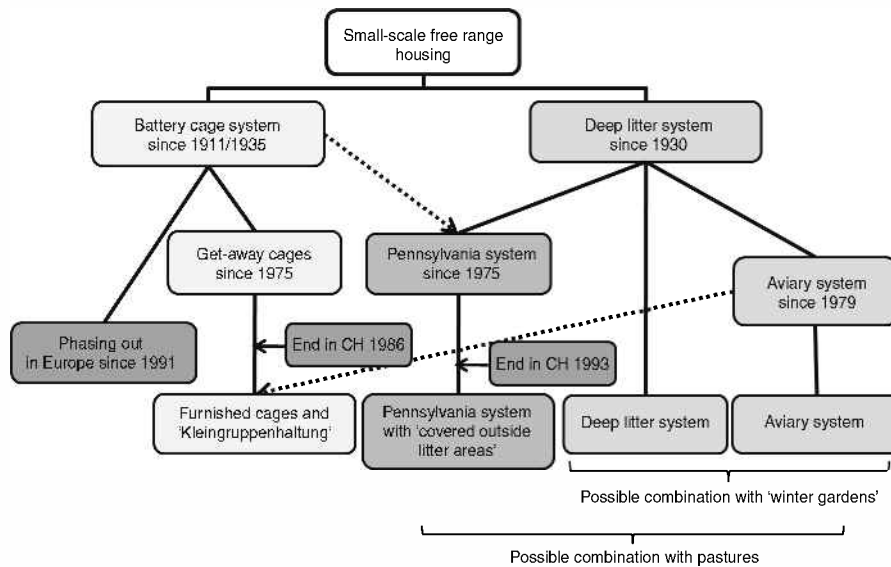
Small-scale free range housing

Battery cage system since 1911/1935

Deep litter system since 1930

Get-away cages since 1975

Pennsylvania system since 1975

Aviary system since 1979

Phasing out in Europe since 1991

End in CH 1986

End in CH 1993

Furnished cages and 'Kleingruppenhaltung'

Pennsylvania system with 'covered outside litter areas'

Deep litter system

Aviary system

Possible combination with 'winter gardens'

Possible combination with pastures